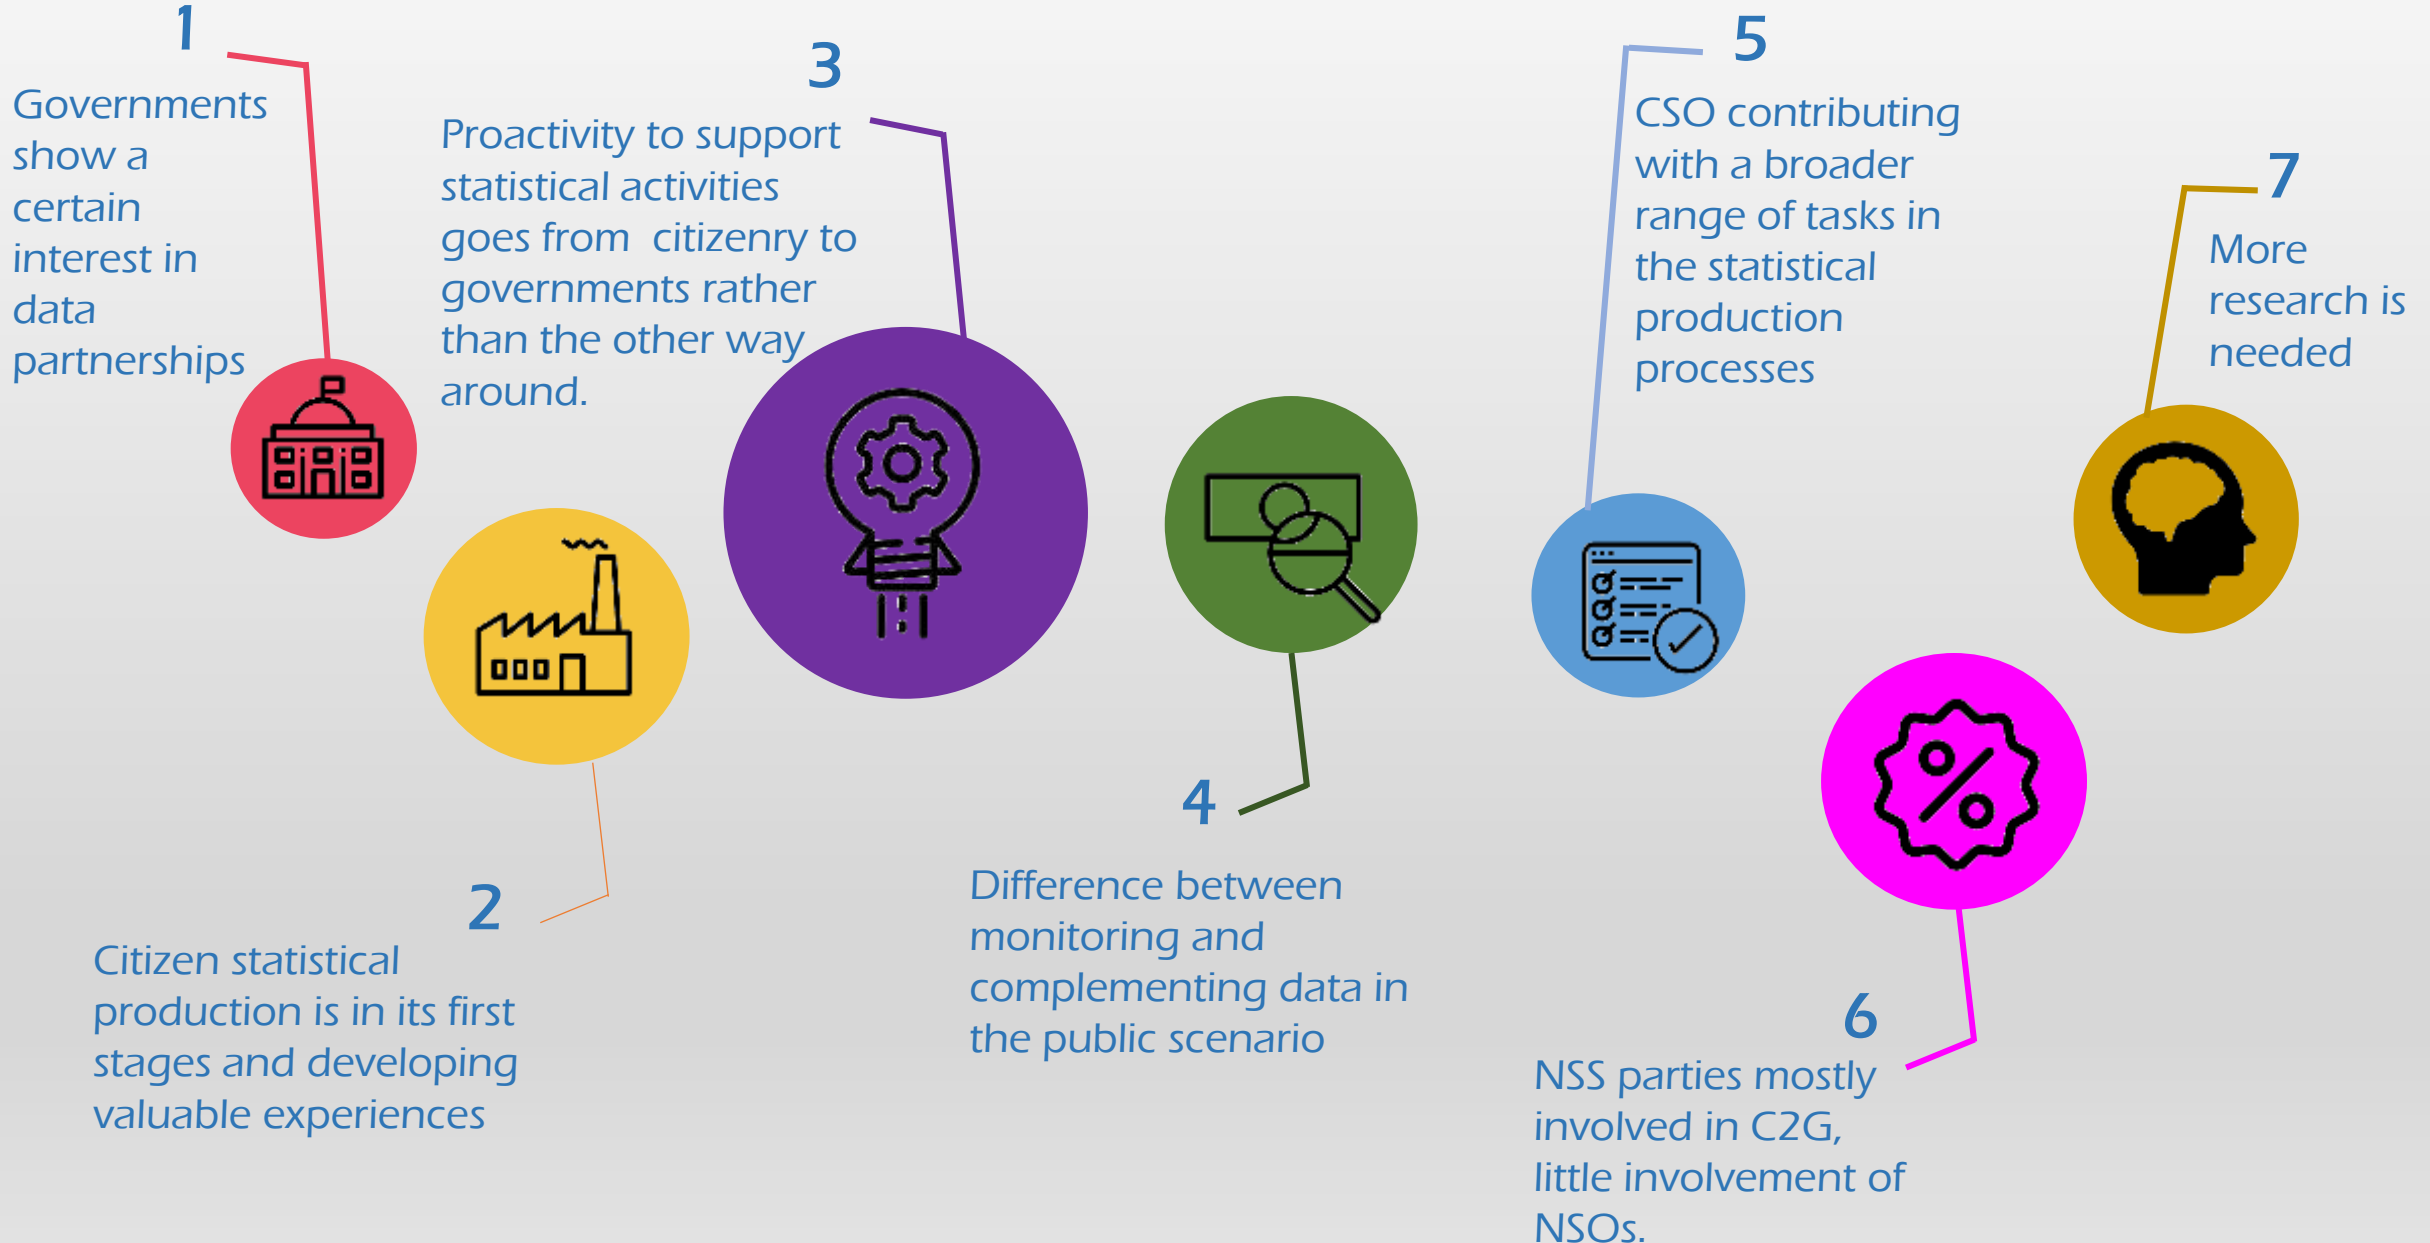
1
Governments show a certain interest in data partnerships

2
Citizen statistical production is in its first stages and developing valuable experiences

3
Proactivity to support statistical activities goes from citizenry to governments rather than the other way around.

4
Difference between monitoring and complementing data in the public scenario

5
CSO contributing with a broader range of tasks in the statistical production processes

6
NSS parties mostly involved in C2G, little involvement of NSOs.

7
More research is needed